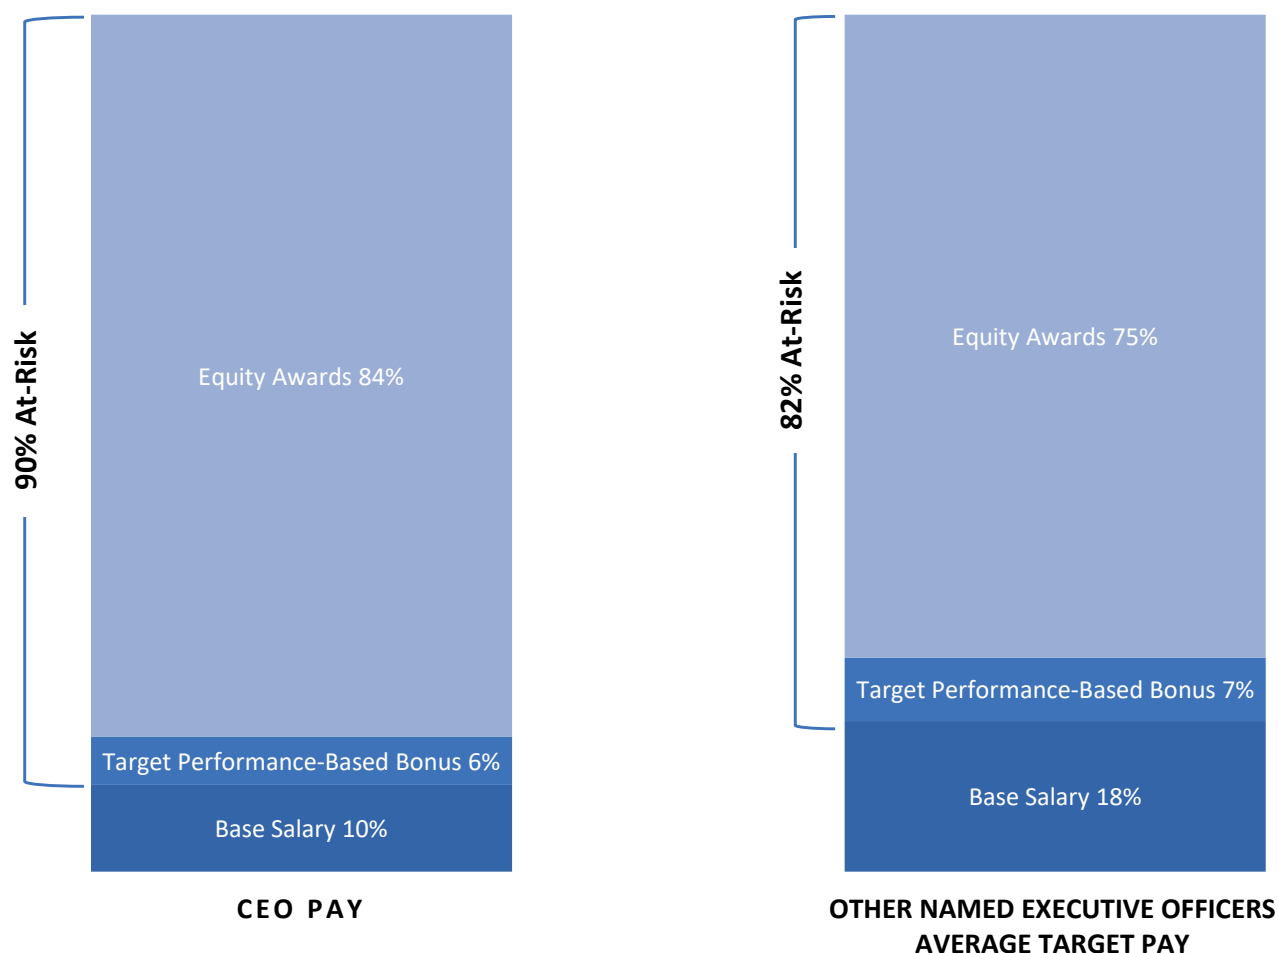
90% At-Risk

Equity Awards 84%

Target Performance-Based Bonus 6%

Base Salary 10%

CEO PAY

82% At-Risk

Equity Awards 75%

Target Performance-Based Bonus 7%

Base Salary 18%

OTHER NAMED EXECUTIVE OFFICERS AVERAGE TARGET PAY